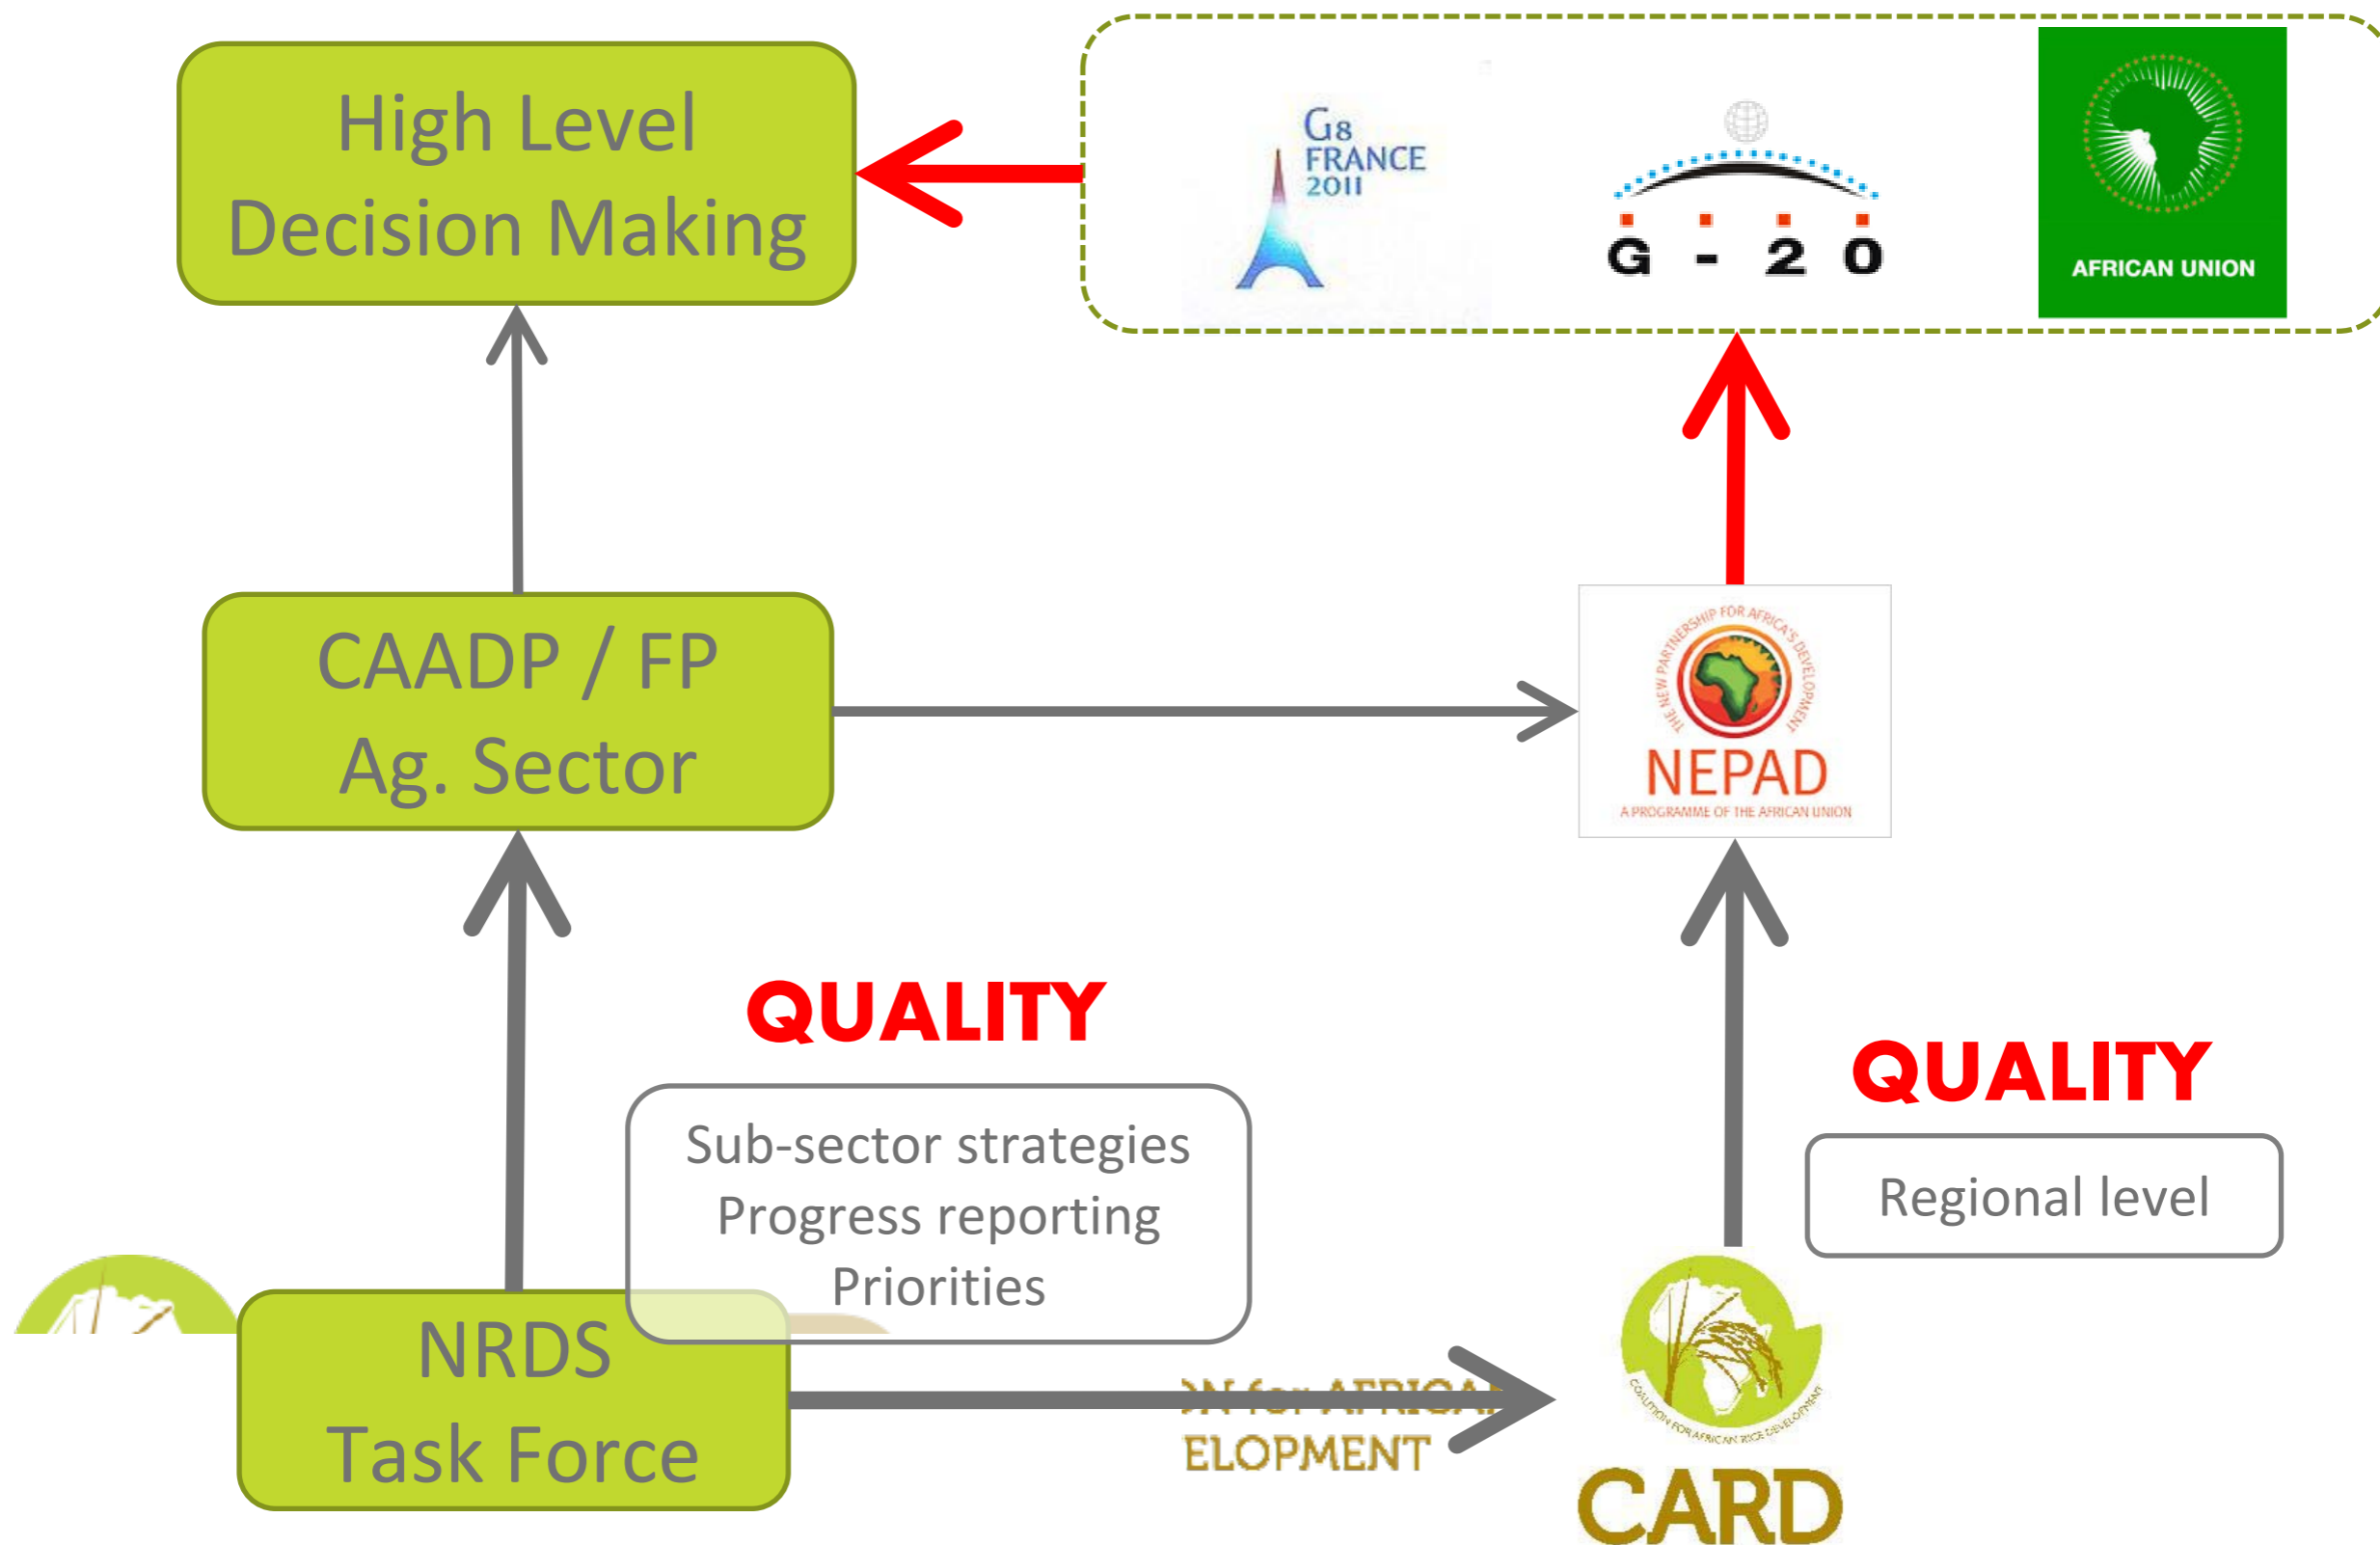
High Level Decision Making

G8 FRANCE 2011

G - 2 0

AFRICAN UNION

CAADP / FP Ag. Sector

THE NEW PARTNERSHIP FOR AFRICA'S DEVELOPMENT
NEPAD
A PROGRAMME OF THE AFRICAN UNION

QUALITY

Sub-sector strategies
Progress reporting
Priorities

QUALITY

Regional level

NRDS Task Force

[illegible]N for AFRICA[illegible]
ELOPMENT

COALITION FOR AFRICAN RICE DEVELOPMENT
CARD